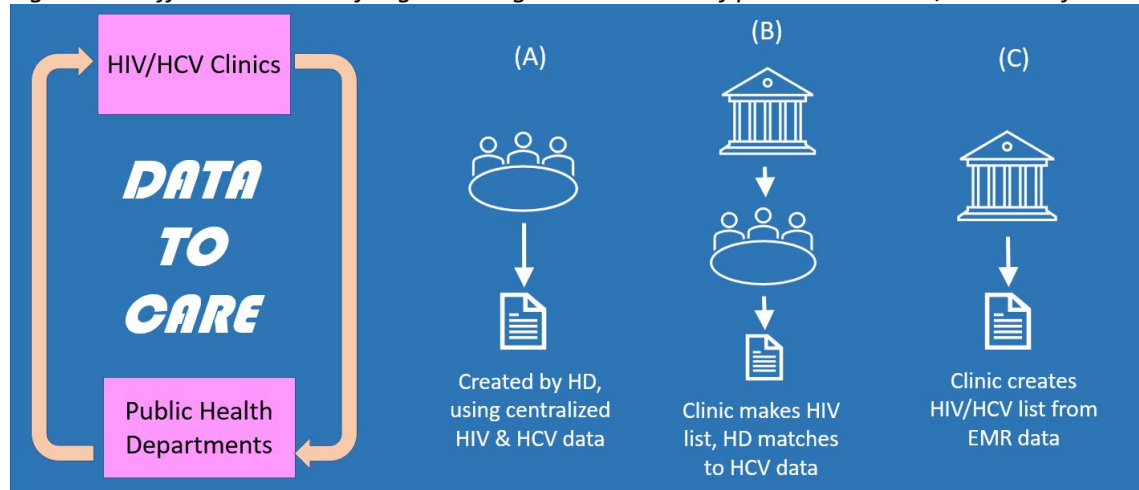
HIV/HCV Clinics

DATA TO CARE

Public Health Departments

(A)

Created by HD, using centralized HIV & HCV data

(B)

Clinic makes HIV list, HD matches to HCV data

(C)

Clinic creates HIV/HCV list from EMR data